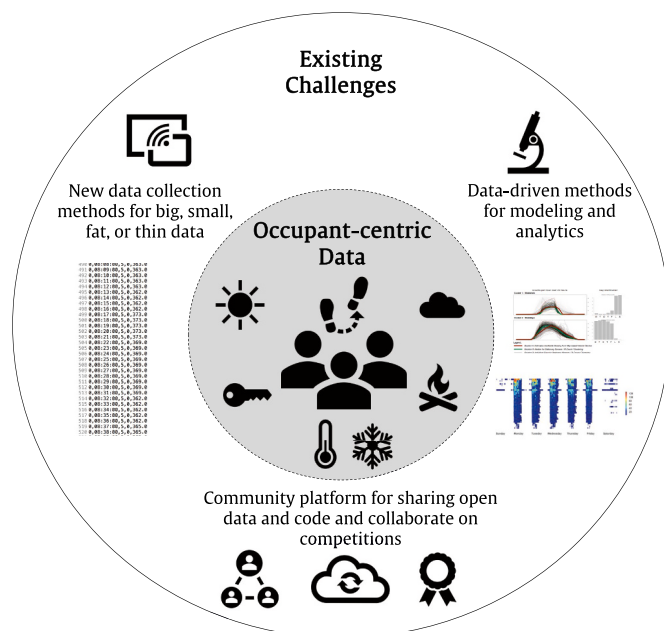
Existing Challenges

New data collection methods for big, small, fat, or thin data

Data-driven methods for modeling and analytics

Occupant-centric Data

Community platform for sharing open data and code and collaborate on competitions

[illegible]